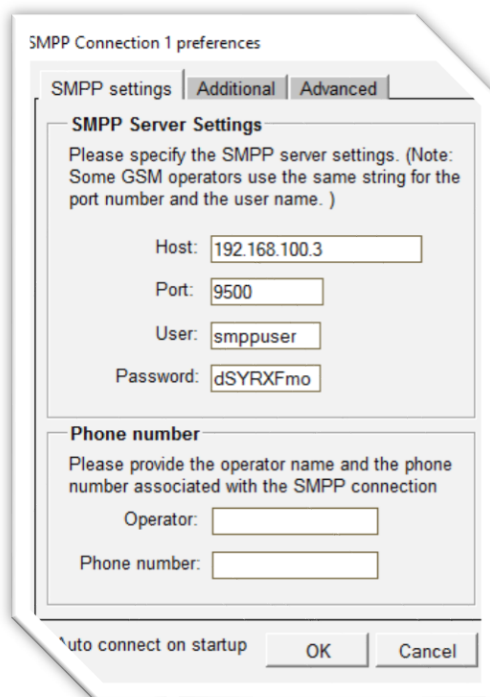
SMPP Connection 1 preferences

SMPP settings | Additional | Advanced

SMPP Server Settings

Please specify the SMPP server settings. (Note: Some GSM operators use the same string for the port number and the user name. )

Host: 192.168.100.3

Port: 9500

User: smppuser

Password: dSYRXFmo

Phone number

Please provide the operator name and the phone number associated with the SMPP connection

Operator:

Phone number:

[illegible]uto connect on startup

OK

Cancel